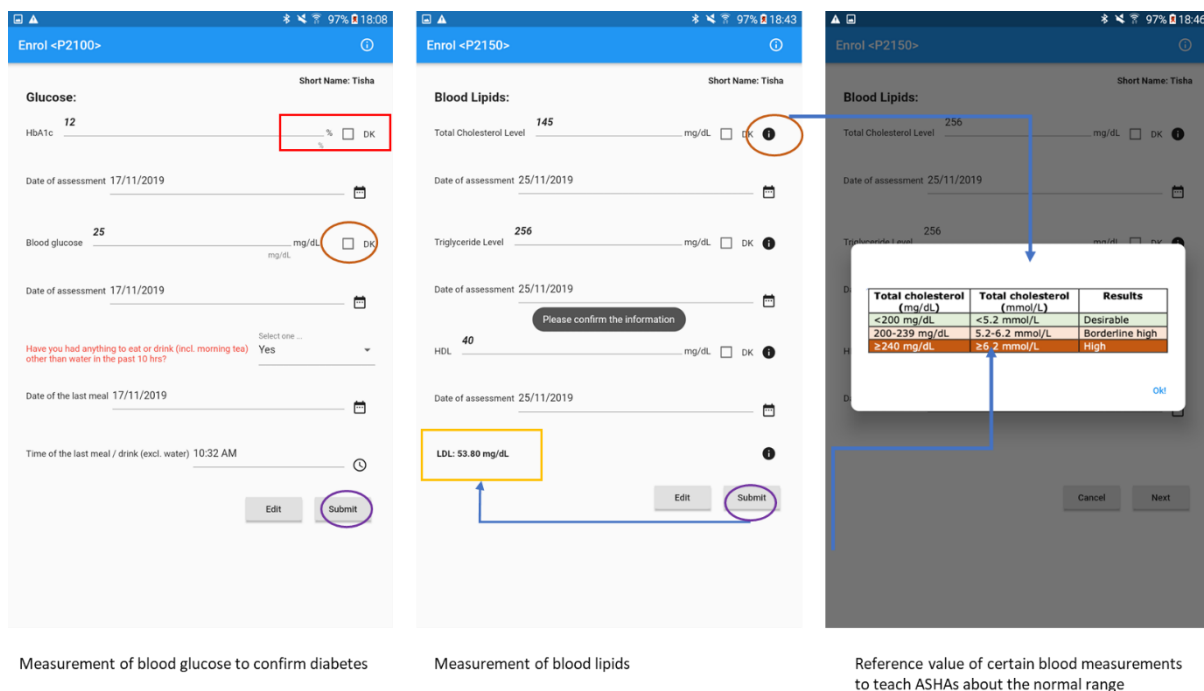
97% 18:08

Enrol <P2100>

Short Name: Tisha

Glucose:

HbA1c 12 % DK
%

Date of assessment 17/11/2019

Blood glucose 25 mg/dL DK
mg/dL

Date of assessment 17/11/2019

Have you had anything to eat or drink (incl. morning tea) other than water in the past 10 hrs?
Select one ...
Yes

Date of the last meal 17/11/2019

Time of the last meal / drink (excl. water) 10:32 AM

Edit Submit

97% 18:43

Enrol <P2150>

Short Name: Tisha

Blood Lipids:

Total Cholesterol Level 145 mg/dL DK

Date of assessment 25/11/2019

Triglyceride Level 256 mg/dL DK

Date of assessment 25/11/2019

Please confirm the information

HDL 40 mg/dL DK

Date of assessment 25/11/2019

LDL: 53.80 mg/dL

Edit Submit

97% 18:46

Enrol <P2150>

Short Name: Tisha

Blood Lipids:

Total Cholesterol Level 256 mg/dL DK

Date of assessment 25/11/2019

Triglyceride Level 256

| Total cholesterol (mg/dL) | Total cholesterol (mmol/L) | Results |
|---|---|---|
| <200 mg/dL | <5.2 mmol/L | Desirable |
| 200-239 mg/dL | 5.2-6.2 mmol/L | Borderline high |
| ≥240 mg/dL | ≥6.2 mmol/L | High |

Ok!

Cancel Next

Measurement of blood glucose to confirm diabetes

Measurement of blood lipids

Reference value of certain blood measurements to teach ASHAs about the normal range